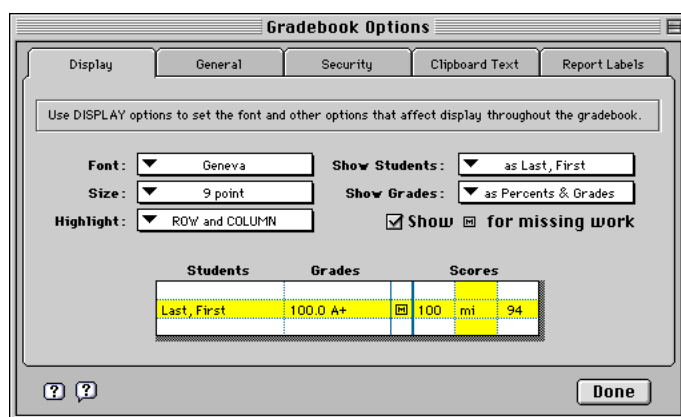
Gradebook Options

Display | General | Security | Clipboard Text | Report Labels

Use DISPLAY options to set the font and other options that affect display throughout the gradebook.

Font: Geneva
Size: 9 point
Highlight: ROW and COLUMN

Show Students: as Last, First
Show Grades: as Percents & Grades
☑ Show ⊠ for missing work

| Students | Grades | | Scores | | |
|---|---|---|---|---|---|
| | | | | | |
| Last, First | 100.0 A+ | ⊠ | 100 | mi | 94 |
| | | | | | |

? ?

Done